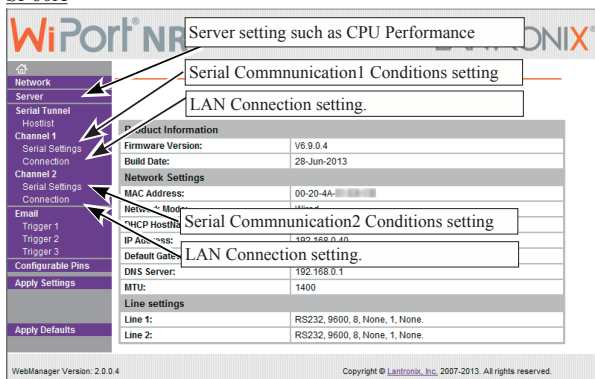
WiPort NR

LANTRONIX

Server setting such as CPU Performance

Serial Commnunication1 Conditions setting

LAN Connection setting.

Network
Server
Serial Tunnel
Hostlist
Channel 1
Serial Settings
Connection
Channel 2
Serial Settings
Connection
Email
Trigger 1
Trigger 2
Trigger 3
Configurable Pins
Apply Settings

Apply Defaults

| Product Information | |
|---|---|
| Firmware Version: | V6.9.0.4 |
| Build Date: | 28-Jun-2013 |
| Network Settings | |
| MAC Address: | 00-20-4A-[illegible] |
| Network Mode: | Wired |
| DHCP HostName: | |
| IP Address: | 192.168.0.40 |
| Default Gateway: | |
| DNS Server: | 192.168.0.1 |
| MTU: | 1400 |
| Line settings | |
| Line 1: | RS232, 9600, 8, None, 1, None. |
| Line 2: | RS232, 9600, 8, None, 1, None. |

Serial Commnunication2 Conditions setting

LAN Connection setting.

WebManager Version: 2.0.0.4

Copyright © Lantronix, Inc. 2007-2013. All rights reserved.